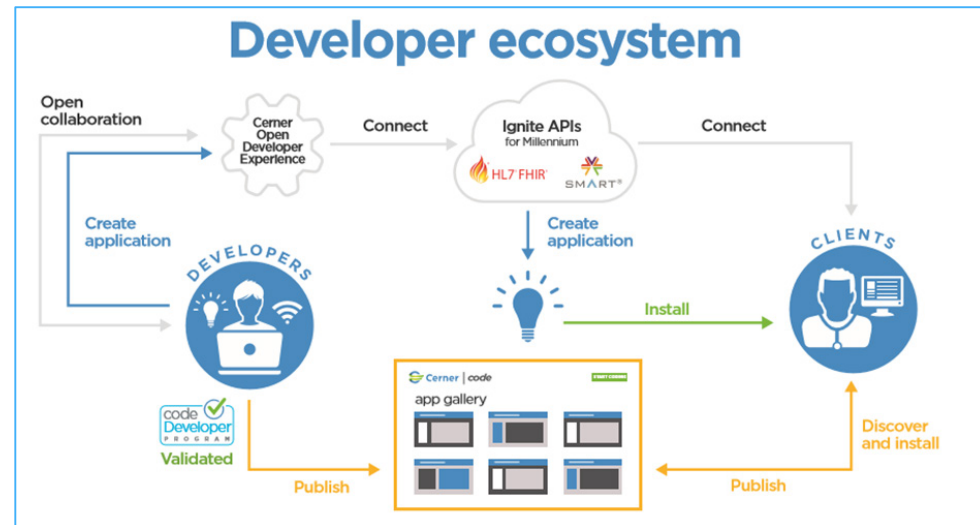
Developer ecosystem

Open collaboration

Cerner Open Developer Experience

Connect

Ignite APIs for Millennium

HL7 FHIR

SMART

Connect

Create application

Create application

DEVELOPERS

CLIENTS

Install

Cerner | code

START CODING

app gallery

code Developer PROGRAM

Validated

Publish

Publish

Discover and install